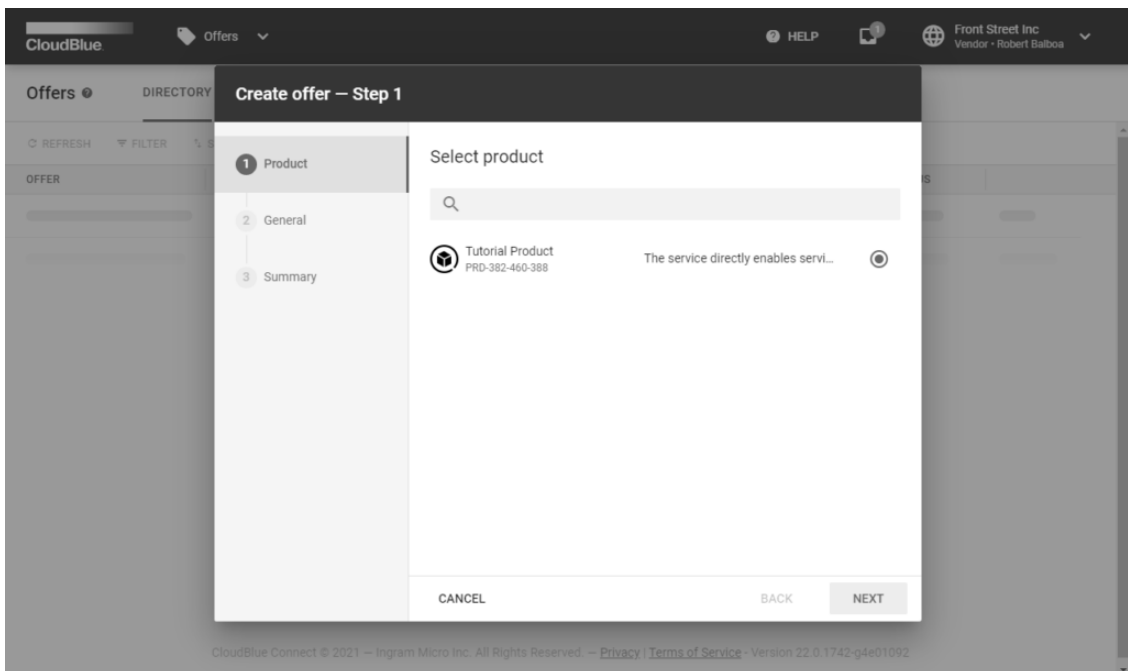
CloudBlue

Offers

HELP

1

Front Street Inc
Vendor • Robert Balboa

Offers

DIRECTORY

REFRESH

FILTER

OFFER

Create offer — Step 1

1 Product

2 General

3 Summary

Select product

Tutorial Product
PRD-382-460-388

The service directly enables servi...

CANCEL

BACK

NEXT

CloudBlue Connect © 2021 — Ingram Micro Inc. All Rights Reserved. — Privacy | Terms of Service - Version 22.0.1742-g4e01092